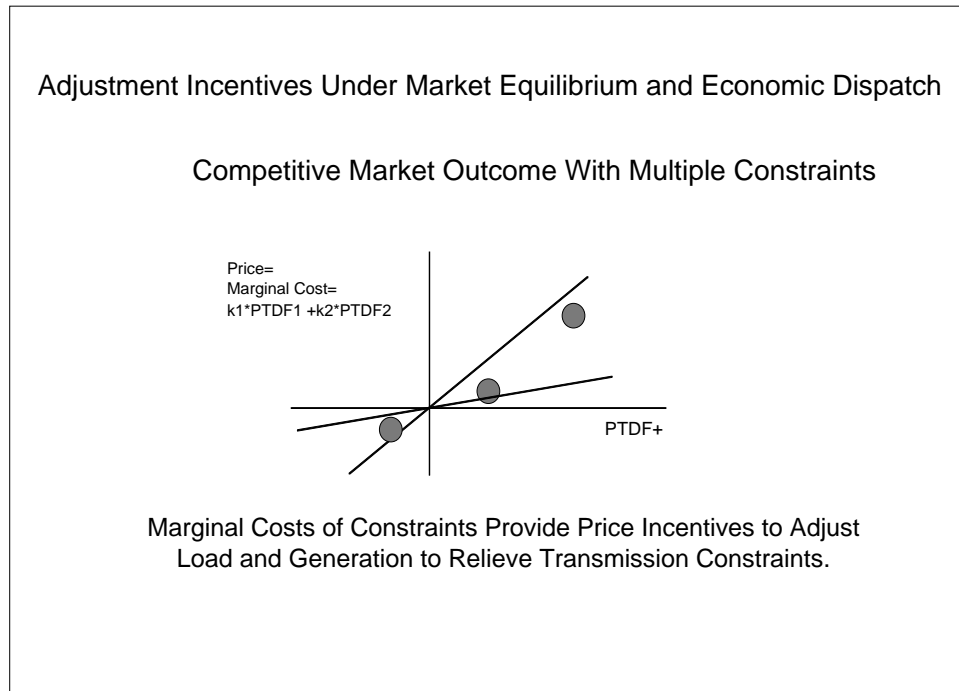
Adjustment Incentives Under Market Equilibrium and Economic Dispatch

Competitive Market Outcome With Multiple Constraints

Price=
Marginal Cost=
k1*PTDF1 +k2*PTDF2

PTDF+

Marginal Costs of Constraints Provide Price Incentives to Adjust Load and Generation to Relieve Transmission Constraints.